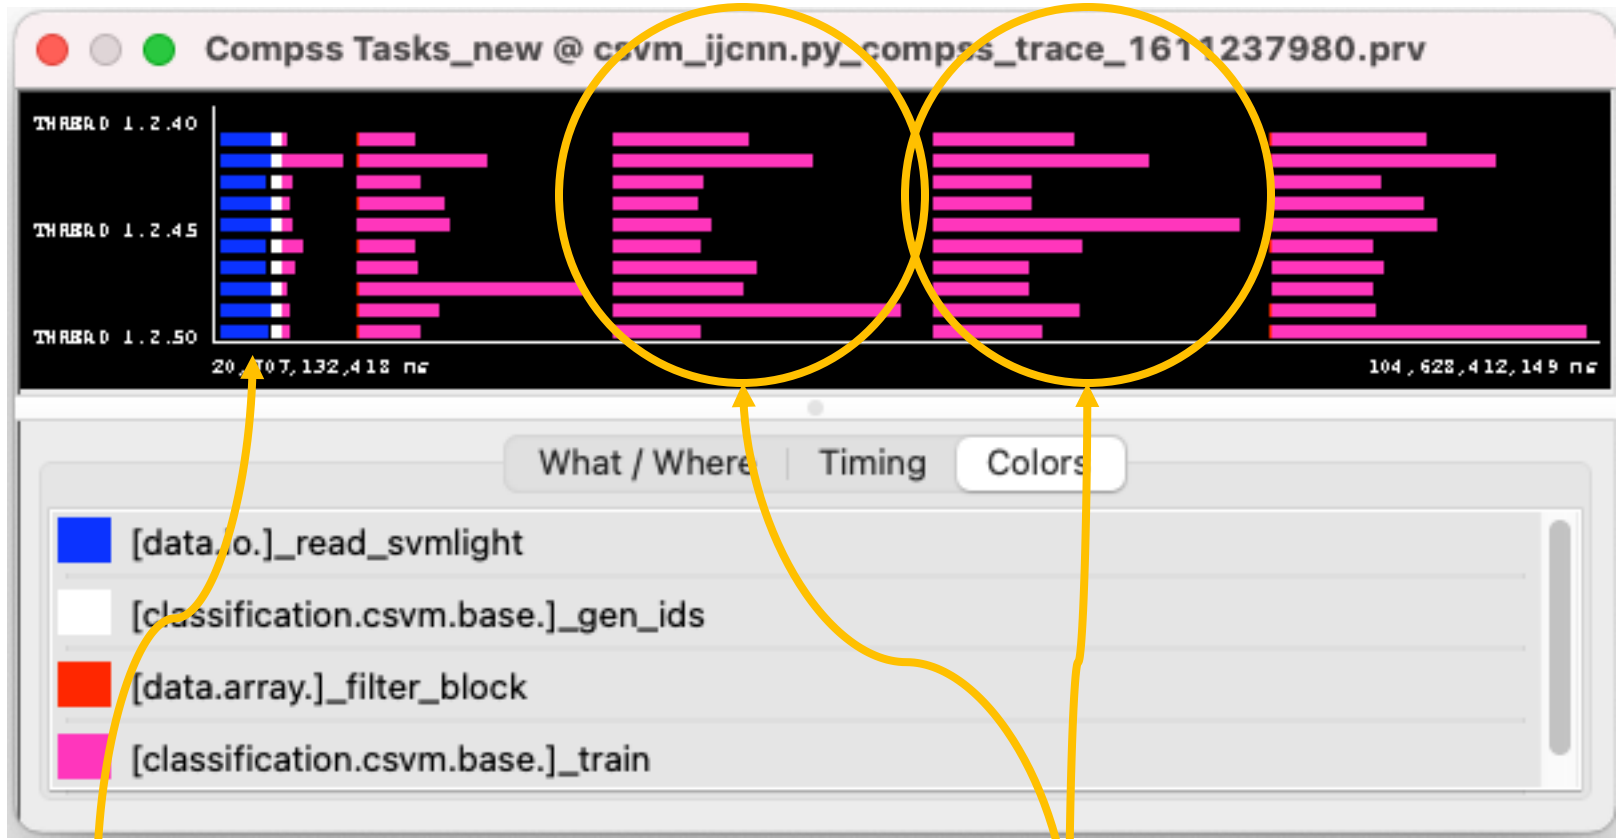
Compss Tasks_new @ csvm_ijcnn.py_compss_trace_1611237980.prv

THREAD 1.2.40
THREAD 1.2.45
THREAD 1.2.50

20,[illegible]07,132,418 ns
104,628,412,149 ns

What / Where | Timing | Colors

[data.io.]_read_svmlight
[classification.csvm.base.]_gen_ids
[data.array.]_filter_block
[classification.csvm.base.]_train